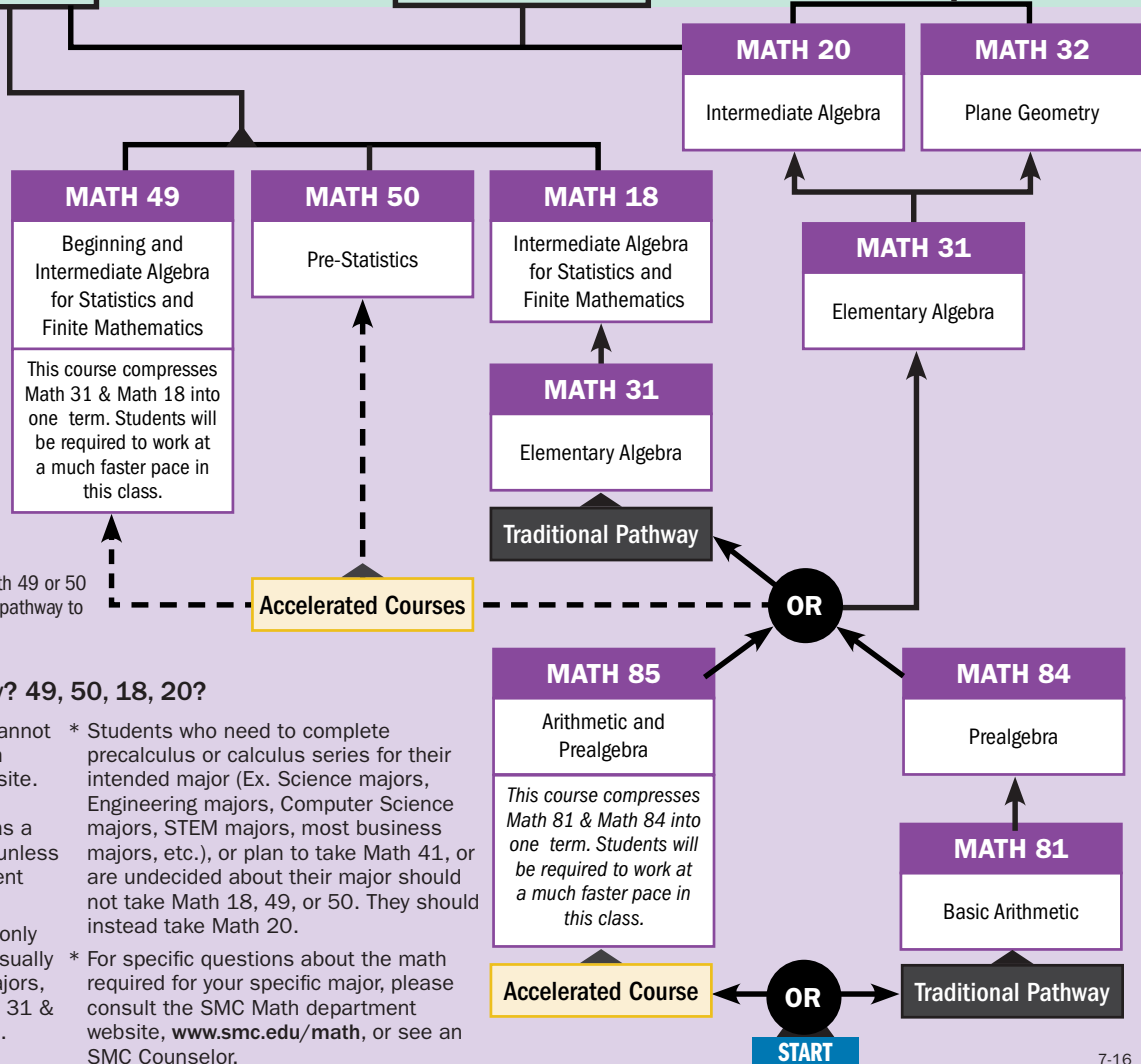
MATH 20

Intermediate Algebra

MATH 32

Plane Geometry

MATH 49

Beginning and Intermediate Algebra for Statistics and Finite Mathematics

This course compresses Math 31 & Math 18 into one term. Students will be required to work at a much faster pace in this class.

MATH 50

Pre-Statistics

MATH 18

Intermediate Algebra for Statistics and Finite Mathematics

MATH 31

Elementary Algebra

MATH 31

Elementary Algebra

Traditional Pathway

th 49 or 50 pathway to

Accelerated Courses

OR

? 49, 50, 18, 20?

annot

site.

s a unless ent

only usually ajors, 31 & .

* Students who need to complete precalculus or calculus series for their intended major (Ex. Science majors, Engineering majors, Computer Science majors, STEM majors, most business majors, etc.), or plan to take Math 41, or are undecided about their major should not take Math 18, 49, or 50. They should instead take Math 20.

* For specific questions about the math required for your specific major, please consult the SMC Math department website, www.smc.edu/math, or see an SMC Counselor.

MATH 85

Arithmetic and Prealgebra

This course compresses Math 81 & Math 84 into one term. Students will be required to work at a much faster pace in this class.

MATH 84

Prealgebra

MATH 81

Basic Arithmetic

Accelerated Course

OR

Traditional Pathway

START

7-16